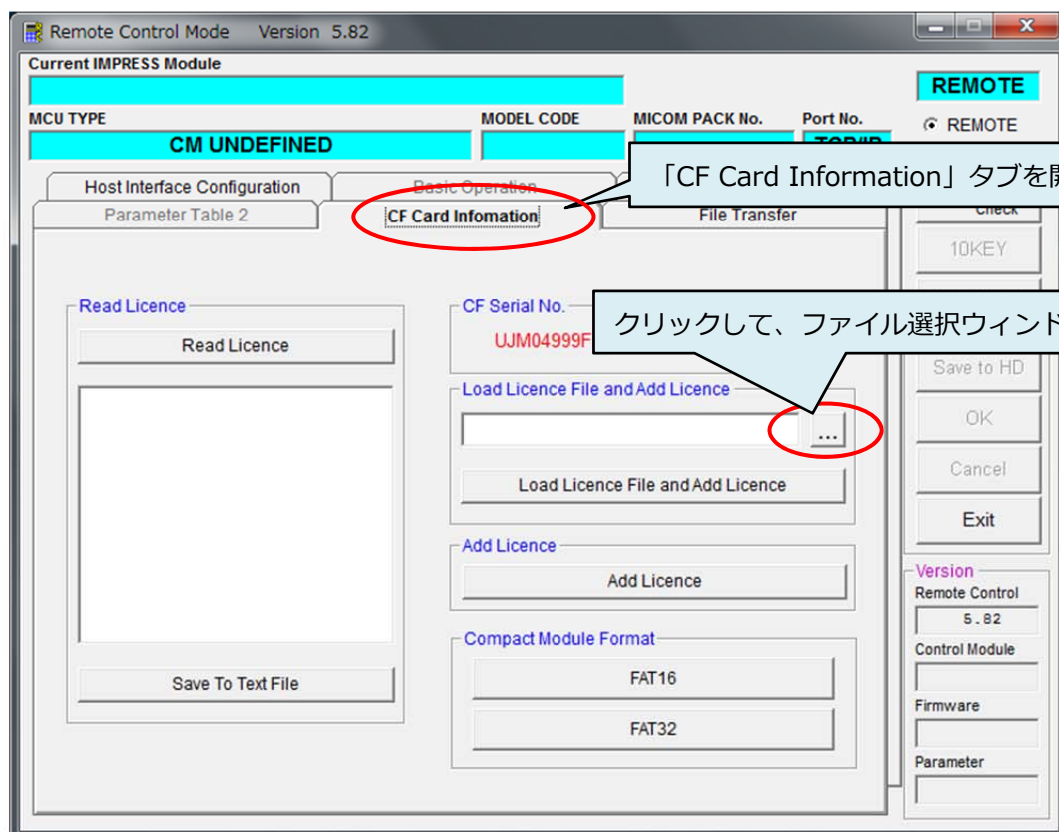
Remote Control Mode Version 5.82

Current IMPRESS Module

REMOTE

MCU TYPE

CM UNDEFINED

MODEL CODE

MICOM PACK No.

Port No.

TCP/IP

REMOTE

「CF Card Information」タブを開

Host Interface Configuration

Basic Operation

Parameter Table 2

CF Card Infomation

File Transfer

Check

10KEY

Read Licence

Read Licence

CF Serial No.

UJM04999F

クリックして、ファイル選択ウィンド

Save to HD

Load Licence File and Add Licence

...

OK

Cancel

Load Licence File and Add Licence

Exit

Add Licence

Add Licence

Version

Remote Control

5.82

Compact Module Format

Control Module

Save To Text File

FAT16

Firmware

FAT32

Parameter